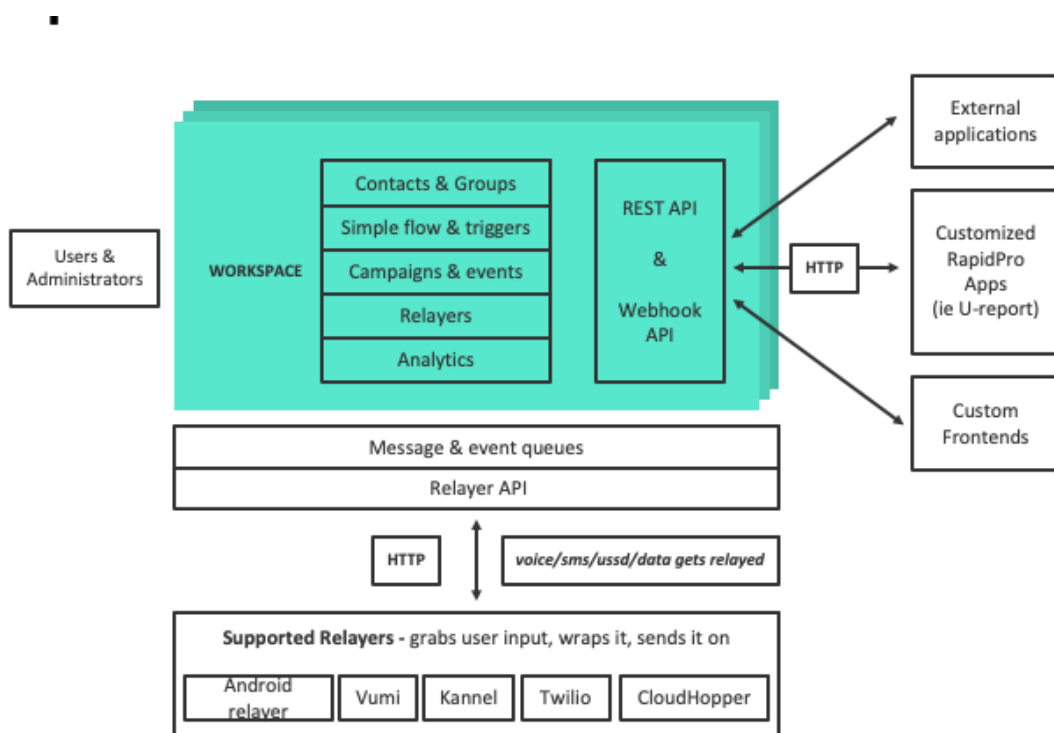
▪

External applications

Users & Administrators

WORKSPACE

Contacts & Groups
Simple flow & triggers
Campaigns & events
Relayers
Analytics

REST API

&

Webhook API

HTTP

Customized RapidPro Apps (ie U-report)

Custom Frontends

Message & event queues
Relayer API

HTTP

voice/sms/ussd/data gets relayed

Supported Relayers - grabs user input, wraps it, sends it on

Android relayer
Vumi
Kannel
Twilio
CloudHopper